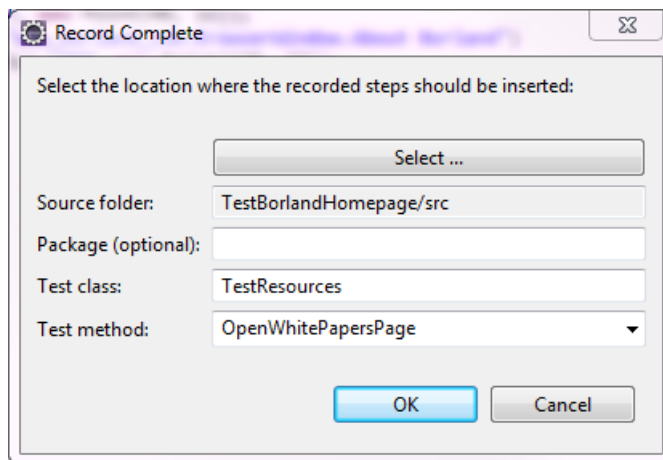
Record Complete

Select the location where the recorded steps should be inserted:

Select ...

Source folder: TestBorlandHomepage/src

Package (optional):

Test class: TestResources

Test method: OpenWhitePapersPage

OK

Cancel